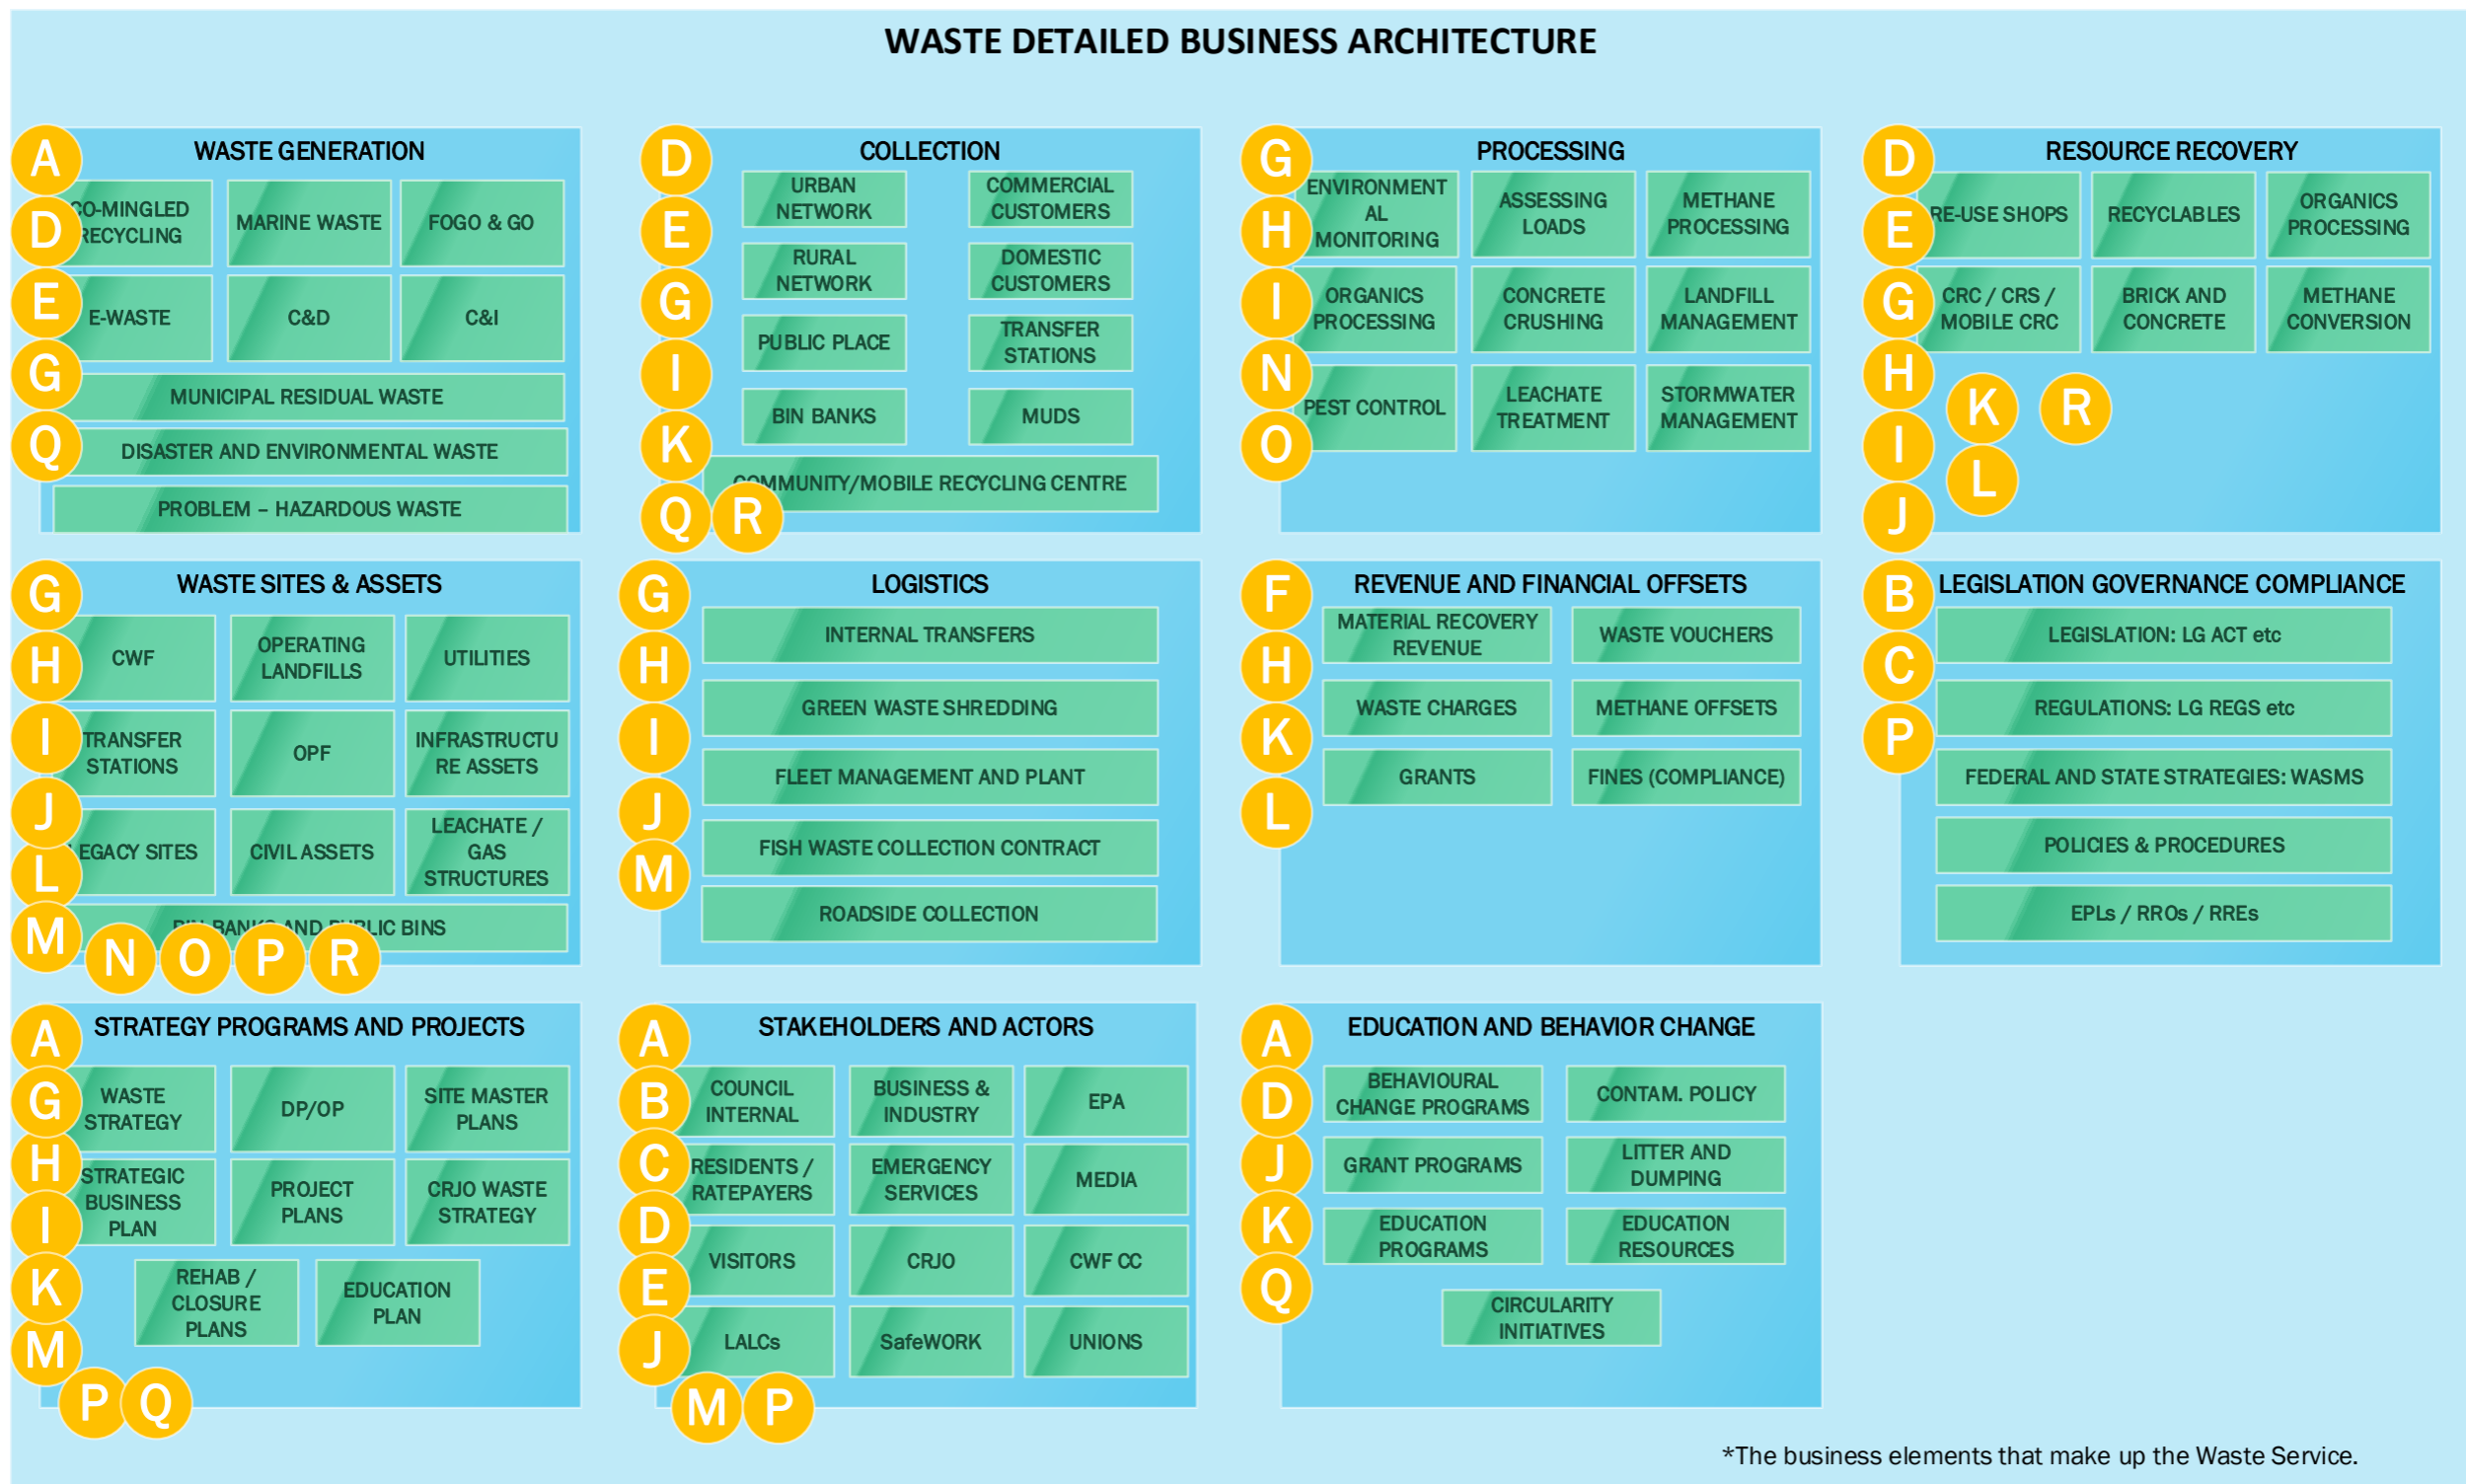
WASTE DETAILED BUSINESS ARCHITECTURE

A D E G Q

WASTE GENERATION

CO-MINGLED RECYCLING
MARINE WASTE
FOGO & GO
E-WASTE
C&D
C&I
MUNICIPAL RESIDUAL WASTE
DISASTER AND ENVIRONMENTAL WASTE
PROBLEM – HAZARDOUS WASTE

D E G I K Q R

COLLECTION

URBAN NETWORK
COMMERCIAL CUSTOMERS
RURAL NETWORK
DOMESTIC CUSTOMERS
PUBLIC PLACE
TRANSFER STATIONS
BIN BANKS
MUDS
COMMUNITY/MOBILE RECYCLING CENTRE

G H I N O

PROCESSING

ENVIRONMENTAL MONITORING
ASSESSING LOADS
METHANE PROCESSING
ORGANICS PROCESSING
CONCRETE CRUSHING
LANDFILL MANAGEMENT
PEST CONTROL
LEACHATE TREATMENT
STORMWATER MANAGEMENT

D E G H I J K R L

RESOURCE RECOVERY

RE-USE SHOPS
RECYCLABLES
ORGANICS PROCESSING
CRC / CRS / MOBILE CRC
BRICK AND CONCRETE
METHANE CONVERSION

G H I J L M N O P R

WASTE SITES & ASSETS

CWF
OPERATING LANDFILLS
UTILITIES
TRANSFER STATIONS
OPF
INFRASTRUCTURE ASSETS
LEGACY SITES
CIVIL ASSETS
LEACHATE / GAS STRUCTURES
BIN BANKS AND PUBLIC BINS

G H I J M

LOGISTICS

INTERNAL TRANSFERS
GREEN WASTE SHREDDING
FLEET MANAGEMENT AND PLANT
FISH WASTE COLLECTION CONTRACT
ROADSIDE COLLECTION

F H K L

REVENUE AND FINANCIAL OFFSETS

MATERIAL RECOVERY REVENUE
WASTE VOUCHERS
WASTE CHARGES
METHANE OFFSETS
GRANTS
FINES (COMPLIANCE)

B C P

LEGISLATION GOVERNANCE COMPLIANCE

LEGISLATION: LG ACT etc
REGULATIONS: LG REGS etc
FEDERAL AND STATE STRATEGIES: WASMS
POLICIES & PROCEDURES
EPLs / RROs / RREs

A G H I K M P Q

STRATEGY PROGRAMS AND PROJECTS

WASTE STRATEGY
DP/OP
SITE MASTER PLANS
STRATEGIC BUSINESS PLAN
PROJECT PLANS
CRJO WASTE STRATEGY
REHAB / CLOSURE PLANS
EDUCATION PLAN

A B C D E J M P

STAKEHOLDERS AND ACTORS

COUNCIL INTERNAL
BUSINESS & INDUSTRY
EPA
RESIDENTS / RATEPAYERS
EMERGENCY SERVICES
MEDIA
VISITORS
CRJO
CWF CC
LALCs
SafeWORK
UNIONS

A D J K Q

EDUCATION AND BEHAVIOR CHANGE

BEHAVIOURAL CHANGE PROGRAMS
CONTAM. POLICY
GRANT PROGRAMS
LITTER AND DUMPING
EDUCATION PROGRAMS
EDUCATION RESOURCES
CIRCULARITY INITIATIVES

*The business elements that make up the Waste Service.